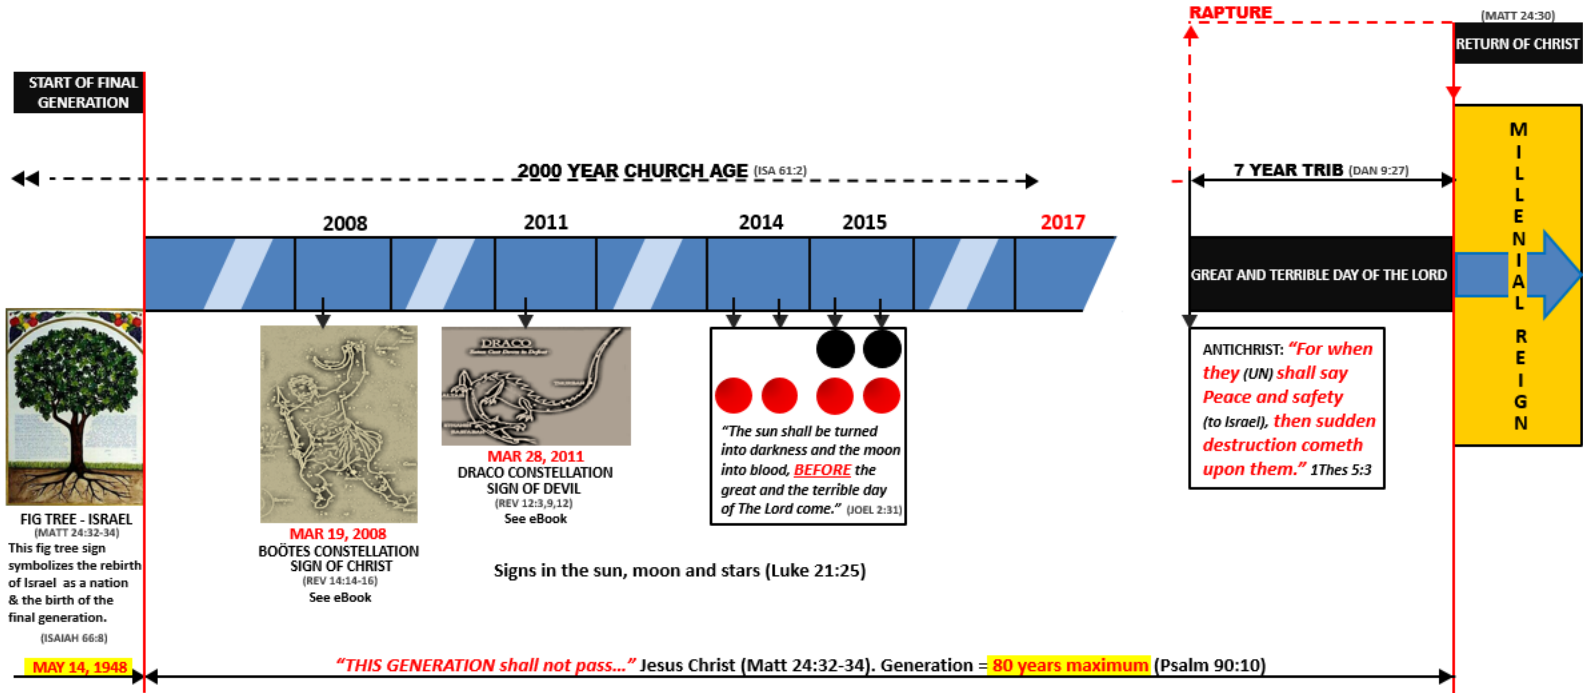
RAPTURE

(MATT 24:30)
RETURN OF CHRIST

START OF FINAL GENERATION

2000 YEAR CHURCH AGE (ISA 61:2)

7 YEAR TRIB (DAN 9:27)

M I L L E N I A L R E I G N

2008 2011 2014 2015 2017

GREAT AND TERRIBLE DAY OF THE LORD

DRACO

“The sun shall be turned into darkness and the moon into blood, BEFORE the great and the terrible day of The Lord come.” (JOEL 2:31)

ANTICHRIST: “For when they (UN) shall say Peace and safety (to Israel), then sudden destruction cometh upon them.” 1Thes 5:3

FIG TREE - ISRAEL
(MATT 24:32-34)
This fig tree sign symbolizes the rebirth of Israel as a nation & the birth of the final generation.
(ISAIAH 66:8)

MAR 19, 2008
BOÖTES CONSTELLATION
SIGN OF CHRIST
(REV 14:14-16)
See eBook

MAR 28, 2011
DRACO CONSTELLATION
SIGN OF DEVIL
(REV 12:3,9,12)
See eBook

Signs in the sun, moon and stars (Luke 21:25)

MAY 14, 1948

“THIS GENERATION shall not pass…” Jesus Christ (Matt 24:32-34). Generation = 80 years maximum (Psalm 90:10)